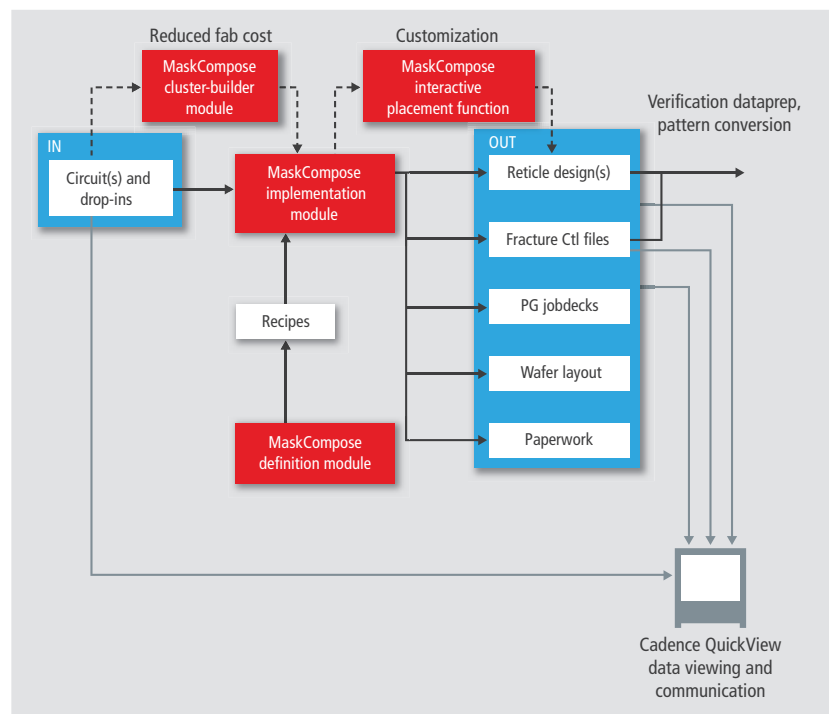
Reduced fab cost

MaskCompose cluster-builder module

Customization

MaskCompose interactive placement function

Verification dataprep, pattern conversion

IN

Circuit(s) and drop-ins

MaskCompose implementation module

OUT

Reticle design(s)

Fracture Ctl files

PG jobdecks

Recipes

Wafer layout

MaskCompose definition module

Paperwork

Cadence QuickView data viewing and communication